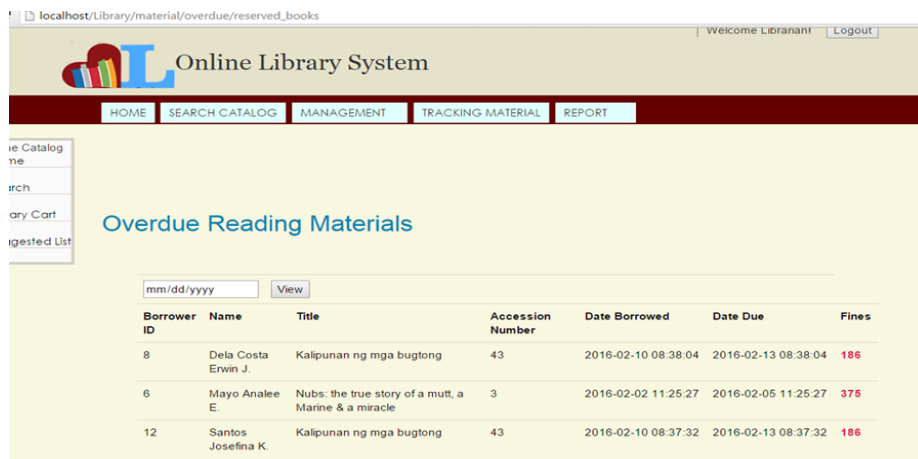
localhost/Library/material/overdue/reserved_books

| Welcome Librarian! Logout

Online Library System

HOME SEARCH CATALOG MANAGEMENT TRACKING MATERIAL REPORT

ie Catalog
me
arch
ary Cart
ggested List

Overdue Reading Materials

mm/dd/yyyy View

| Borrower ID | Name | Title | Accession Number | Date Borrowed | Date Due | Fines |
|---|---|---|---|---|---|---|
| 8 | Dela Costa Erwin J. | Kalipunan ng mga bugtong | 43 | 2016-02-10 08:38:04 | 2016-02-13 08:38:04 | 186 |
| 6 | Mayo Analee E. | Nubs: the true story of a mutt, a Marine & a miracle | 3 | 2016-02-02 11:25:27 | 2016-02-05 11:25:27 | 375 |
| 12 | Santos Josefina K. | Kalipunan ng mga bugtong | 43 | 2016-02-10 08:37:32 | 2016-02-13 08:37:32 | 186 |